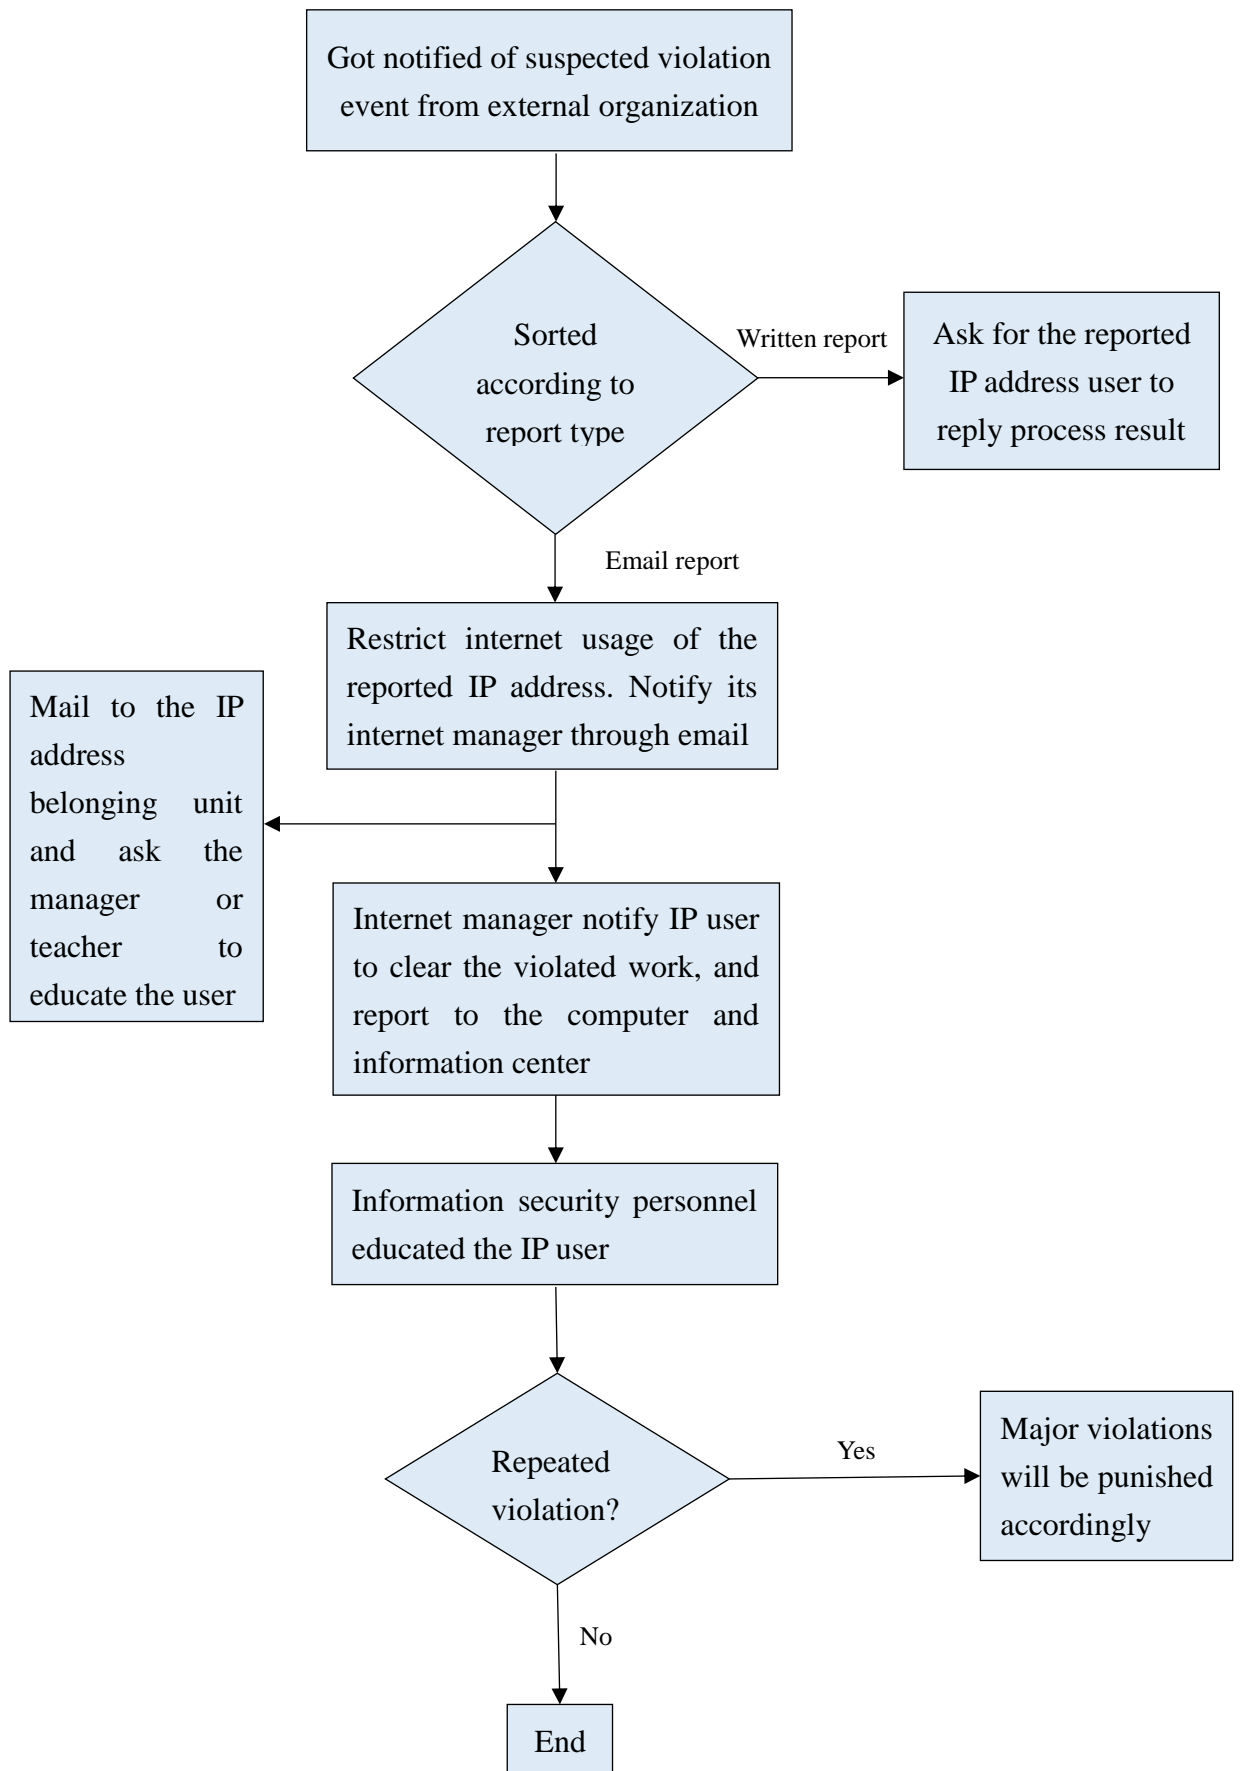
Got notified of suspected violation event from external organization

Sorted according to report type

Written report

Ask for the reported IP address user to reply process result

Email report

Restrict internet usage of the reported IP address. Notify its internet manager through email

Mail to the IP address belonging unit and ask the manager or teacher to educate the user

Internet manager notify IP user to clear the violated work, and report to the computer and information center

Information security personnel educated the IP user

Repeated violation?

Yes

Major violations will be punished accordingly

No

End